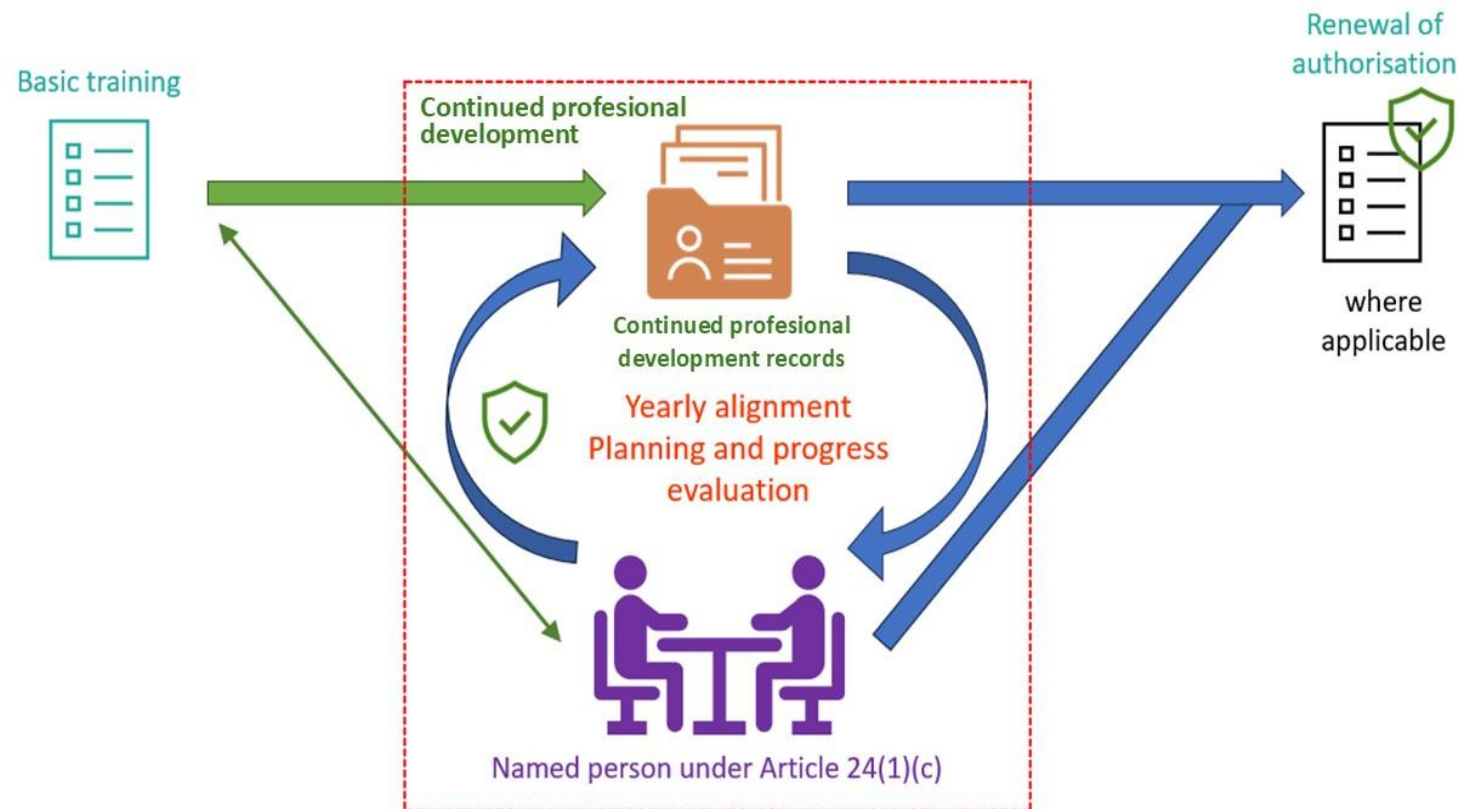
Basic training

Continued profesional development

Renewal of authorisation

where applicable

Continued profesional development records

Yearly alignment
Planning and progress evaluation

Named person under Article 24(1)(c)